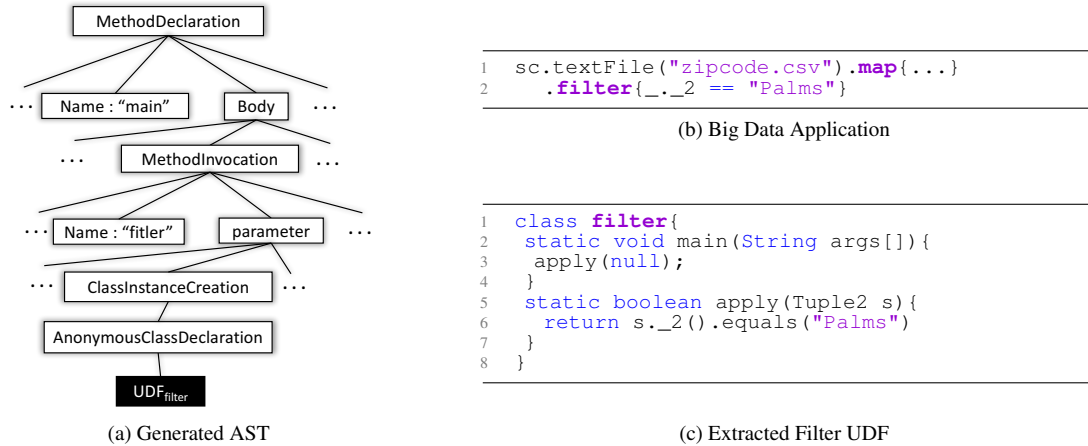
MethodDeclaration

. . . Name : “main” Body . . .

. . . MethodInvocation . . .

. . . Name : “fitler” parameter . . .

. . . ClassInstanceCreation . . .

AnonymousClassDeclaration

UDF$_{filter}$

(a) Generated AST

1 sc.textFile("zipcode.csv").map{...}
2 .filter{_._2 == "Palms"}

(b) Big Data Application

1 class filter{
2 static void main(String args[]){
3 apply(null);
4 }
5 static boolean apply(Tuple2 s){
6 return s._2().equals("Palms")
7 }
8 }

(c) Extracted Filter UDF